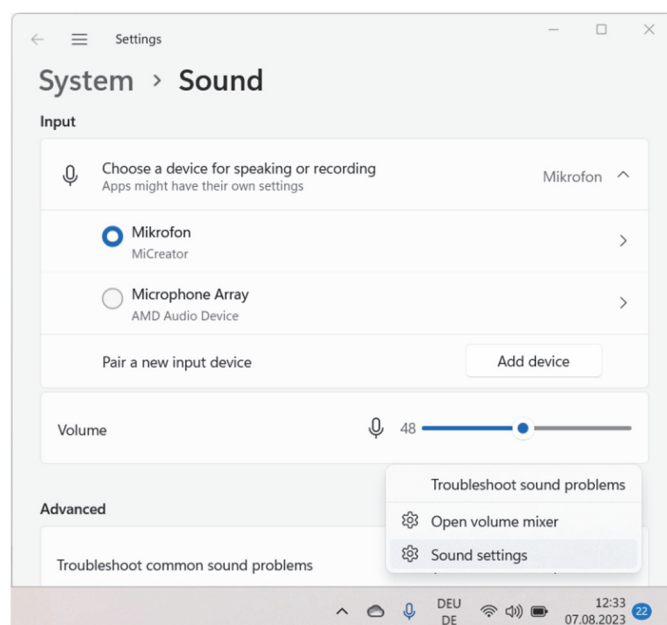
Settings

System › Sound

Input

Choose a device for speaking or recording
Apps might have their own settings

Mikrofon

Mikrofon
MiCreator

Microphone Array
AMD Audio Device

Pair a new input device

Add device

Volume

48

Troubleshoot sound problems

Advanced

Open volume mixer

Sound settings

Troubleshoot common sound problems

DEU
DE

12:33
07.08.2023

22